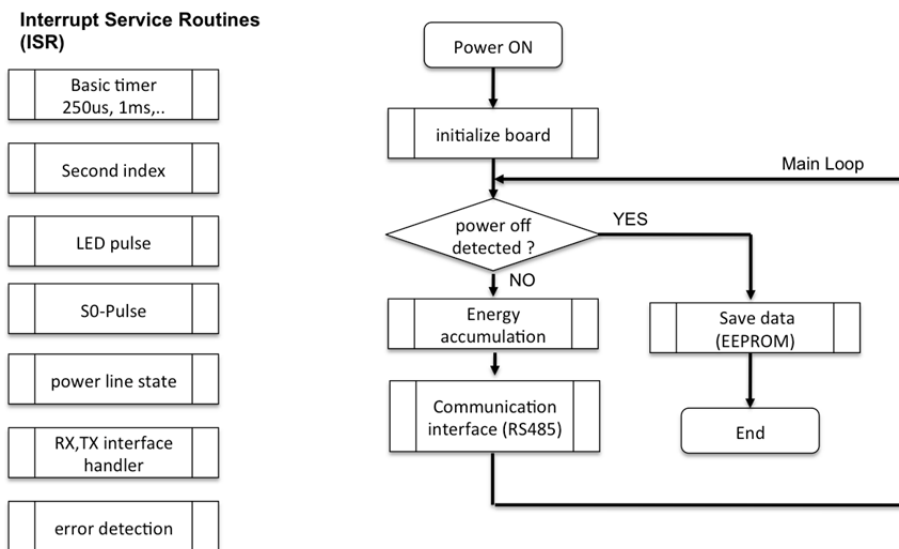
Interrupt Service Routines (ISR)

Basic timer 250us, 1ms,..

Second index

LED pulse

S0-Pulse

power line state

RX,TX interface handler

error detection

Power ON

initialize board

Main Loop

power off detected ?

YES

NO

Energy accumulation

Save data (EEPROM)

Communication interface (RS485)

End